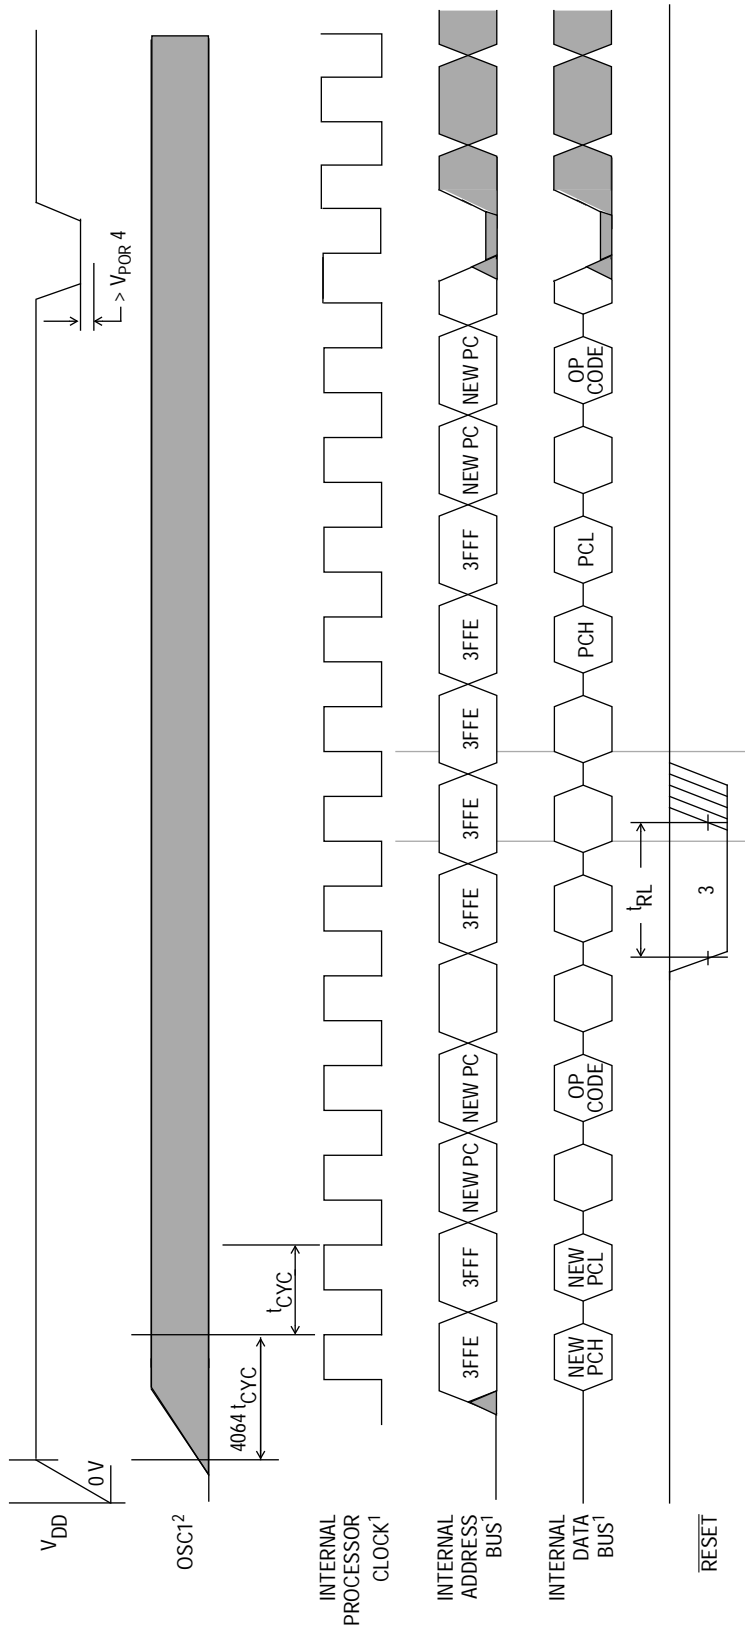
$V_{DD}$

0 V

$> V_{POR}$ 4

OSC1$^2$

4064 $t_{CYC}$

$t_{CYC}$

INTERNAL PROCESSOR CLOCK$^1$

INTERNAL ADDRESS BUS$^1$

3FFE 3FFF NEW PC NEW PC 3FFE 3FFE 3FFE 3FFE 3FFF NEW PC NEW PC

INTERNAL DATA BUS$^1$

NEW PCH NEW PCL OP CODE PCH PCL OP CODE

$t_{RL}$

3

$\overline{RESET}$